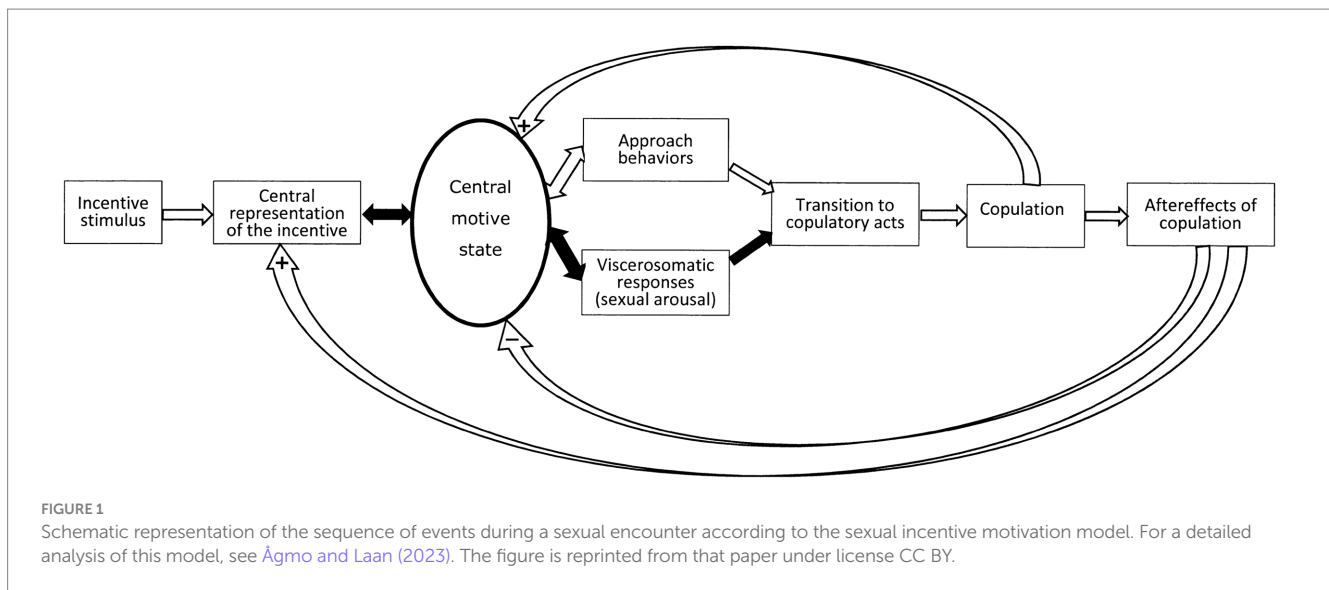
+

Approach behaviors

Incentive stimulus

Central representation of the incentive

Central motive state

Transition to copulatory acts

Copulation

Aftereffects of copulation

Viscerosomatic responses (sexual arousal)

+

−

FIGURE 1

Schematic representation of the sequence of events during a sexual encounter according to the sexual incentive motivation model. For a detailed analysis of this model, see Ågmo and Laan (2023). The figure is reprinted from that paper under license CC BY.